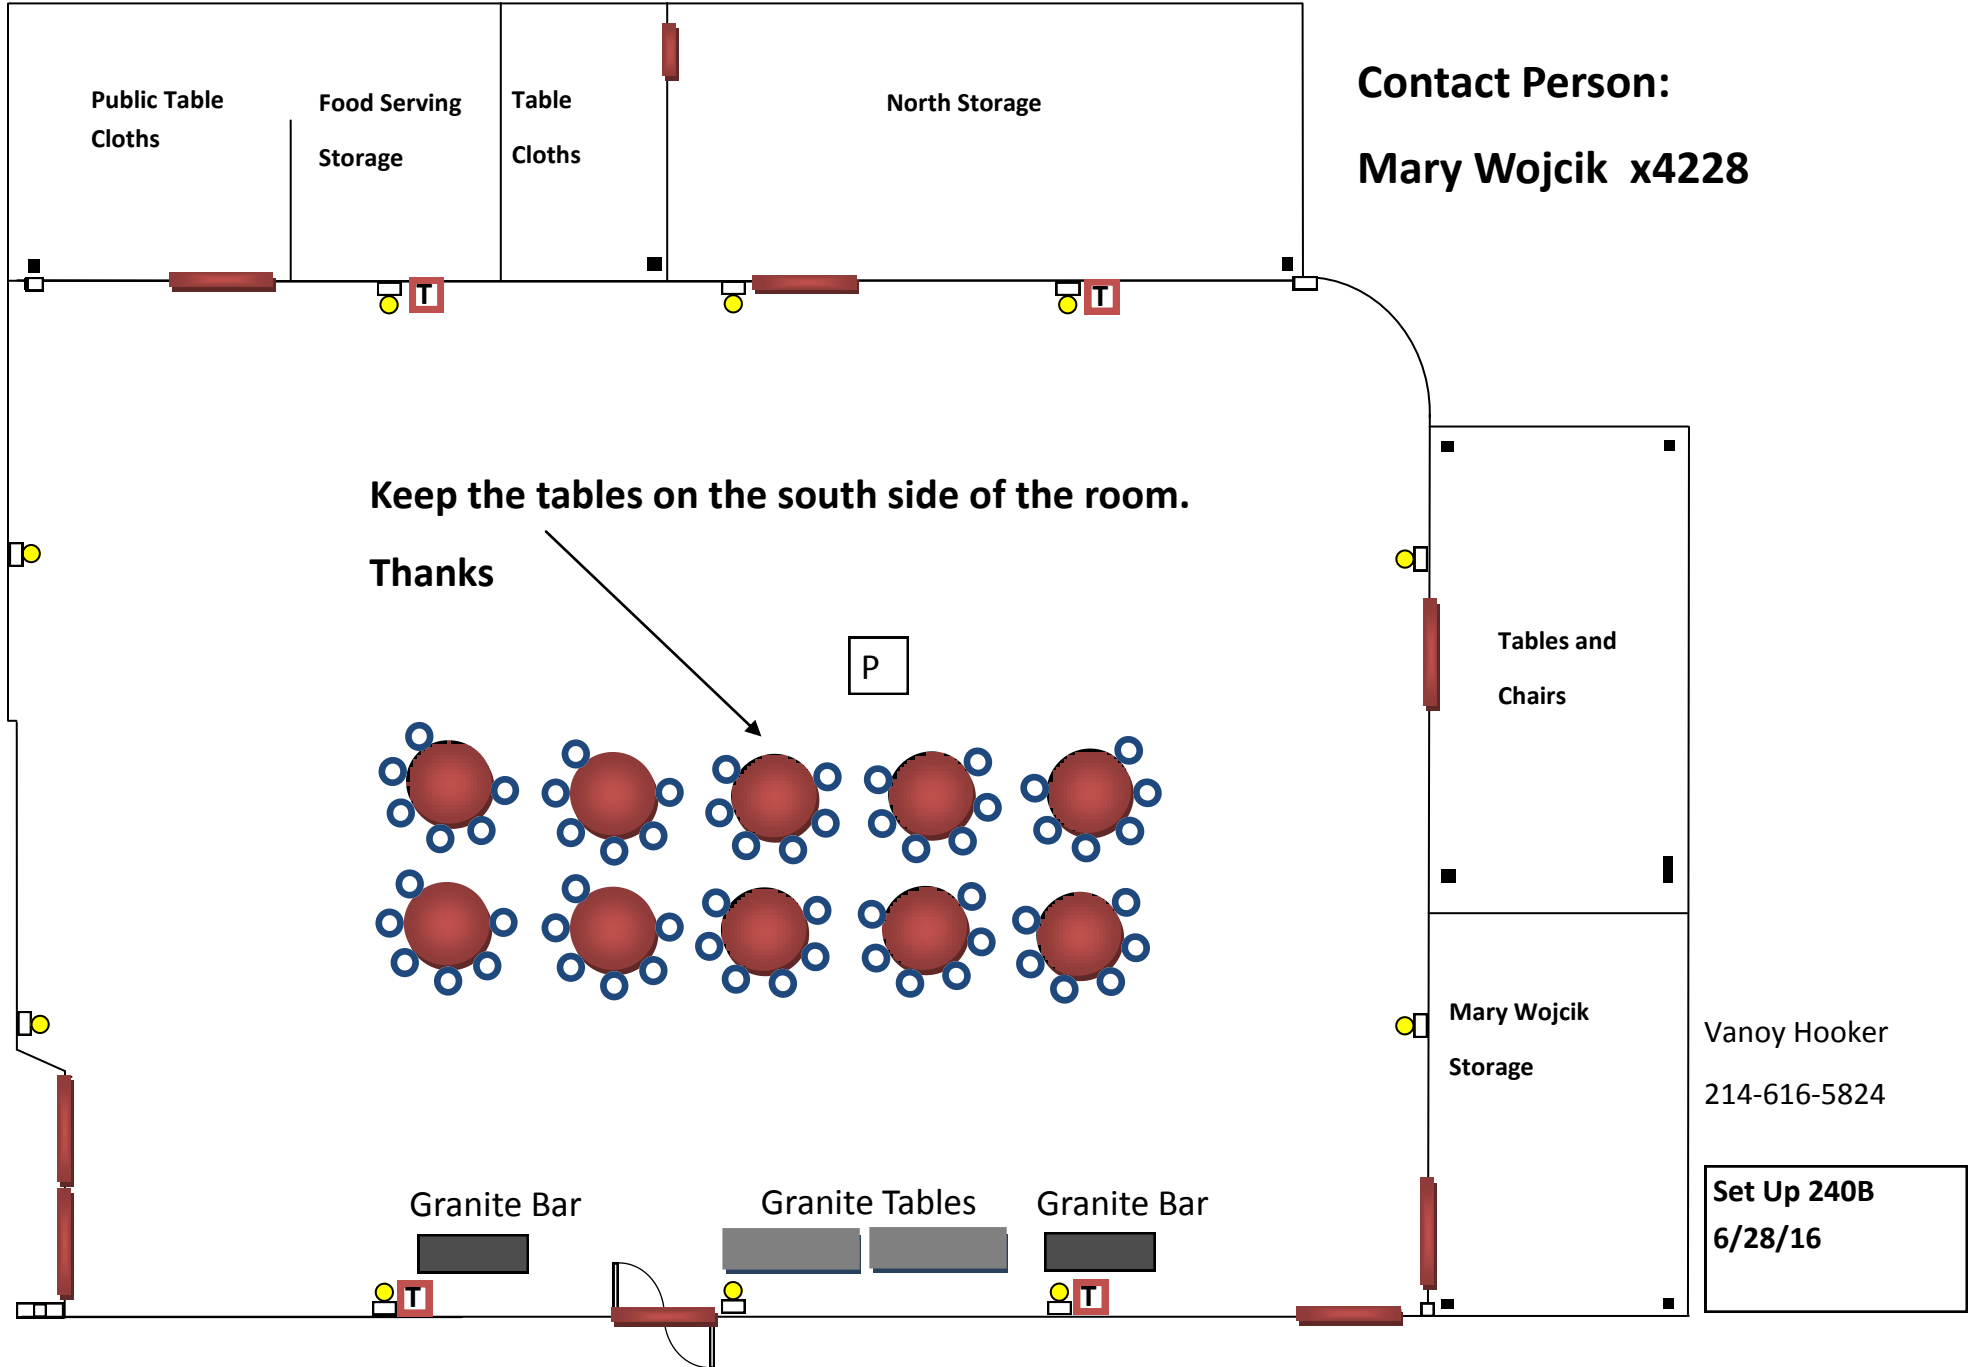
Public Table Cloths

Food Serving Storage

Table Cloths

North Storage

Contact Person:

Mary Wojcik x4228

T

T

Keep the tables on the south side of the room.

Thanks

P

Tables and Chairs

Mary Wojcik Storage

Vanoy Hooker

214-616-5824

Set Up 240B 6/28/16

Granite Bar

Granite Tables

Granite Bar

T

T